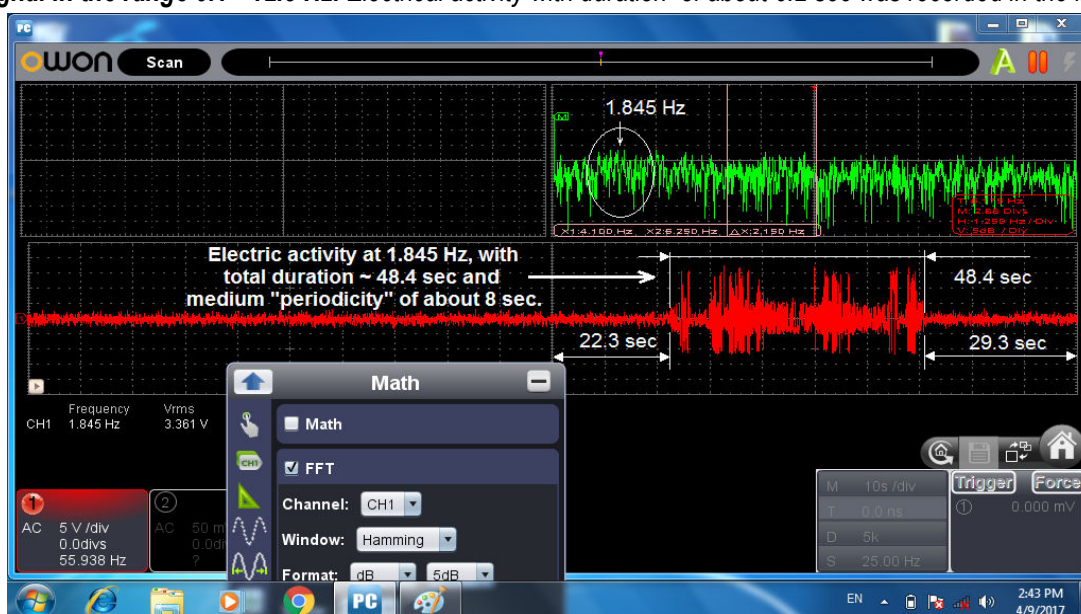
gnal in the range of ~ 1.8 Hz. Electrical activity with duration of about 0.2 sec was recorded in the

PC

OWON Scan

1.845 Hz

X1:4.100 Hz X2:6.250 Hz ΔX:2.150 Hz

Electric activity at 1.845 Hz, with total duration ~ 48.4 sec and medium "periodicity" of about 8 sec.

48.4 sec

22.3 sec

29.3 sec

Frequency Vrms
CH1 1.845 Hz 3.361 V

Math

Math

FFT

Channel: CH1

Window: Hamming

Format: dB 5dB

1
AC 5 V /div
0.0divs
55.938 Hz

2
AC 50 m
0.0di
?

M 10s /div
T 0.0 ns
D 5k
S 25.00 Hz

Trigger Force
0.000 mV

EN 2:43 PM 4/9/2017